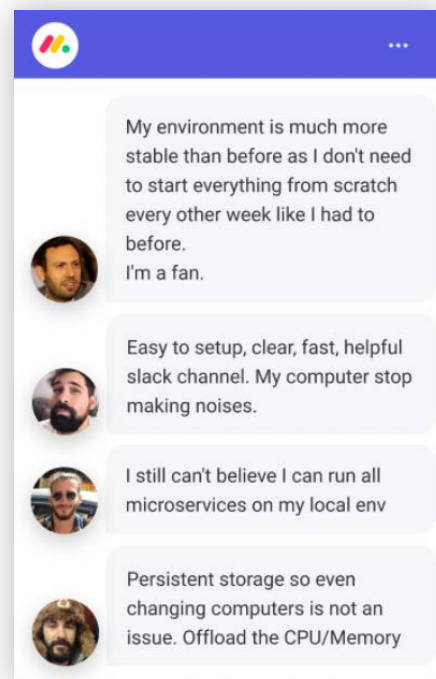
...

My environment is much more stable than before as I don't need to start everything from scratch every other week like I had to before.
I'm a fan.

Easy to setup, clear, fast, helpful slack channel. My computer stop making noises.

I still can't believe I can run all microservices on my local env

Persistent storage so even changing computers is not an issue. Offload the CPU/Memory